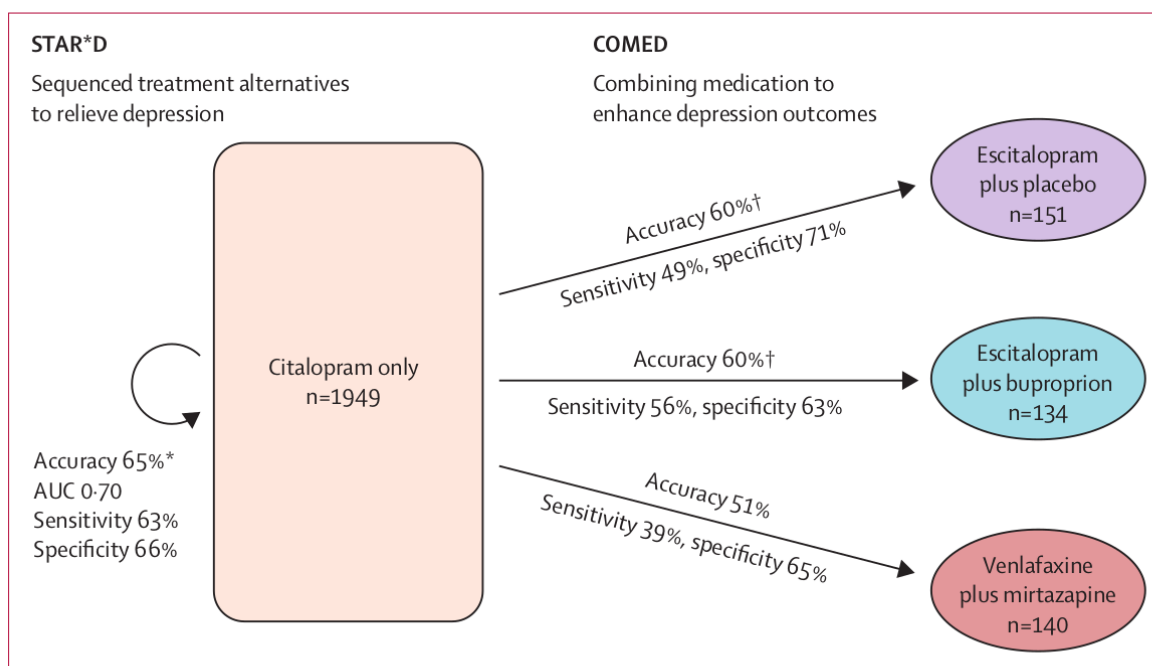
STAR*D

Sequenced treatment alternatives to relieve depression

COMED

Combining medication to enhance depression outcomes

Citalopram only
n=1949

Accuracy 65%*
AUC 0·70
Sensitivity 63%
Specificity 66%

Accuracy 60%†
Sensitivity 49%, specificity 71%

Escitalopram plus placebo
n=151

Accuracy 60%†
Sensitivity 56%, specificity 63%

Escitalopram plus buproprion
n=134

Accuracy 51%
Sensitivity 39%, specificity 65%

Venlafaxine plus mirtazapine
n=140